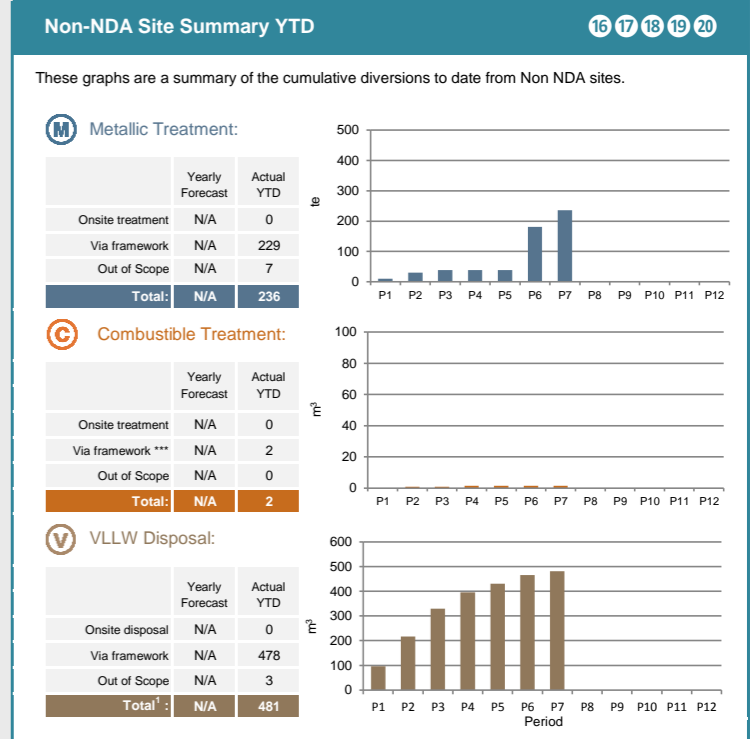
Non-NDA Site Summary YTD

16 17 18 19 20

These graphs are a summary of the cumulative diversions to date from Non NDA sites.

M Metallic Treatment:

| | Yearly Forecast | Actual YTD |
|---|---|---|
| Onsite treatment | N/A | 0 |
| Via framework | N/A | 229 |
| Out of Scope | N/A | 7 |
| Total: | N/A | 236 |

500
400
300
200
100
0
te
P1 P2 P3 P4 P5 P6 P7 P8 P9 P10 P11 P12

C Combustible Treatment:

| | Yearly Forecast | Actual YTD |
|---|---|---|
| Onsite treatment | N/A | 0 |
| Via framework *** | N/A | 2 |
| Out of Scope | N/A | 0 |
| Total: | N/A | 2 |

100
80
60
40
20
0
$m^3$
P1 P2 P3 P4 P5 P6 P7 P8 P9 P10 P11 P12

V VLLW Disposal:

| | Yearly Forecast | Actual YTD |
|---|---|---|
| Onsite disposal | N/A | 0 |
| Via framework | N/A | 478 |
| Out of Scope | N/A | 3 |
| Total$^1$ : | N/A | 481 |

600
500
400
300
200
100
0
$m^3$
P1 P2 P3 P4 P5 P6 P7 P8 P9 P10 P11 P12
Period